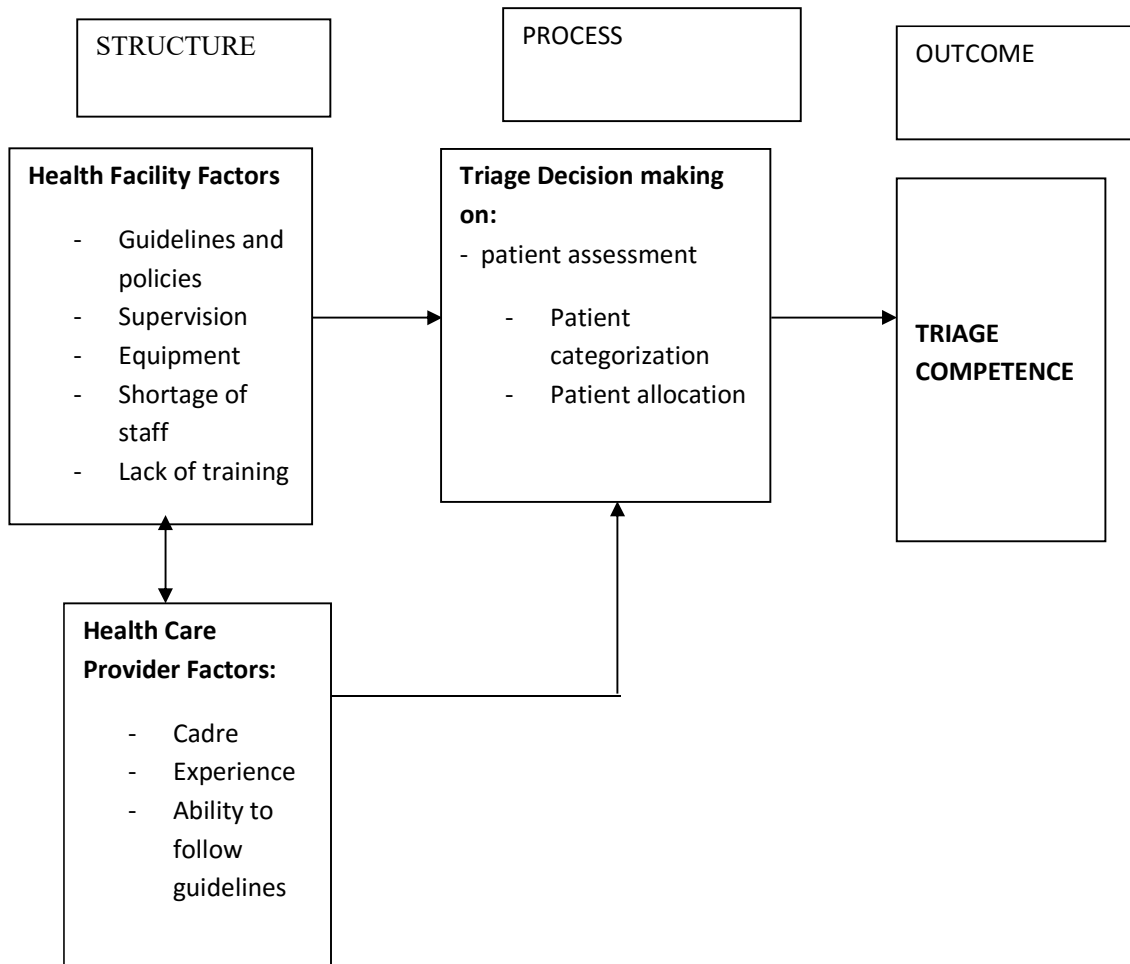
STRUCTURE

PROCESS

OUTCOME

**Health Facility Factors**
- Guidelines and policies
- Supervision
- Equipment
- Shortage of staff
- Lack of training

**Triage Decision making on:**
- patient assessment
- Patient categorization
- Patient allocation

**TRIAGE COMPETENCE**

**Health Care Provider Factors:**
- Cadre
- Experience
- Ability to follow guidelines